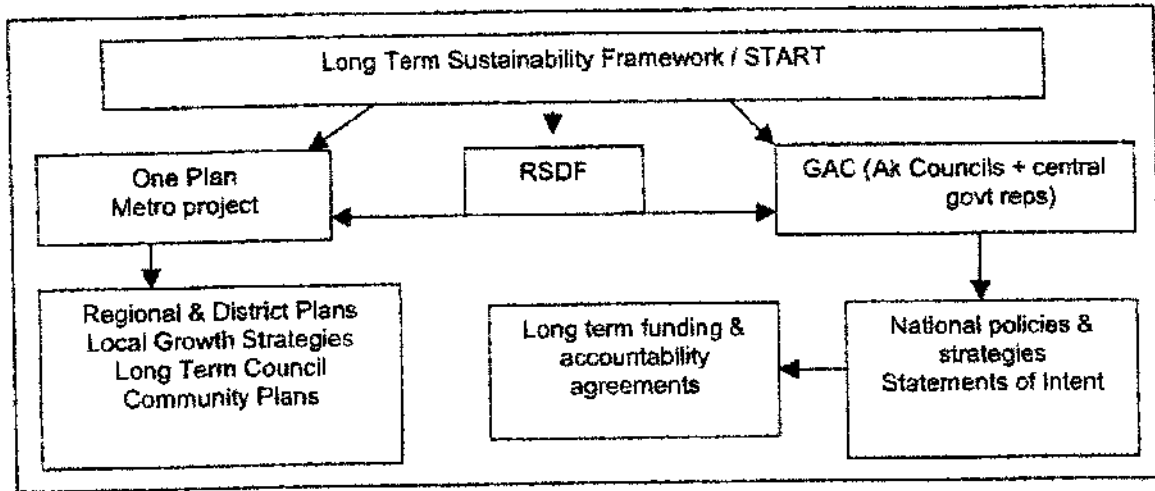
Long Term Sustainability Framework / START

One Plan
Metro project

RSDF

GAC (Ak Councils + central govt reps)

Regional & District Plans
Local Growth Strategies
Long Term Council Community Plans

Long term funding & accountability agreements

National policies & strategies
Statements of Intent